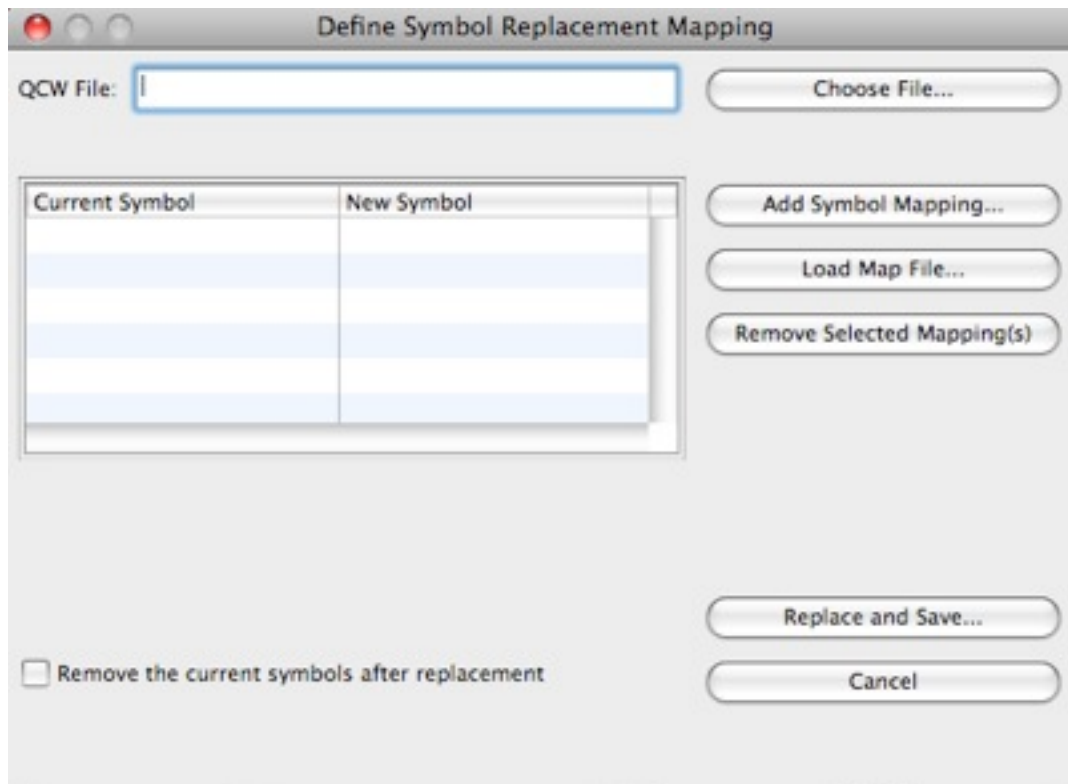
Define Symbol Replacement Mapping

QCW File:

Choose File...

| Current Symbol | New Symbol |
|---|---|
| | |

Add Symbol Mapping...

Load Map File...

Remove Selected Mapping(s)

Replace and Save...

Remove the current symbols after replacement

Cancel